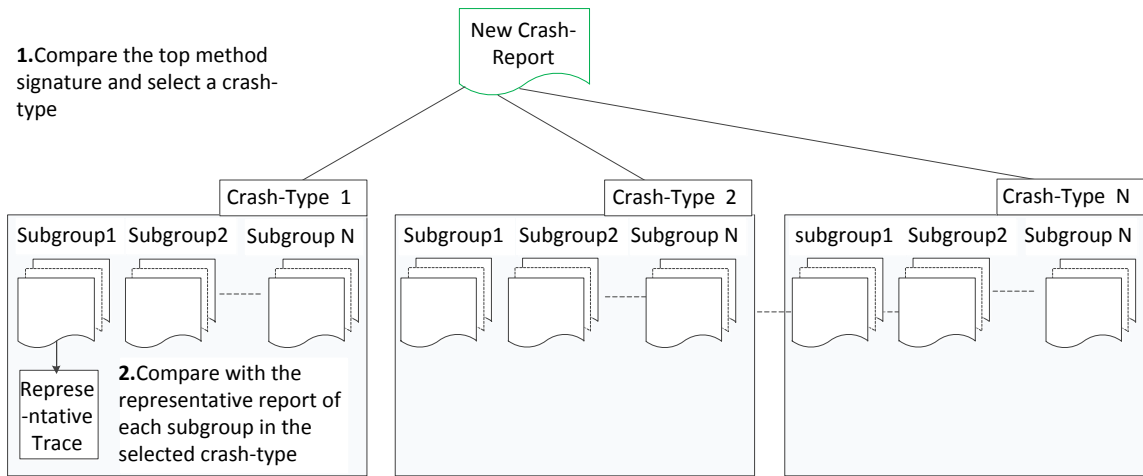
New Crash-Report

1.Compare the top method signature and select a crash-type

Crash-Type 1

Subgroup1 Subgroup2 Subgroup N

Represe-ntative Trace

2.Compare with the representative report of each subgroup in the selected crash-type

Crash-Type 2

Subgroup1 Subgroup2 Subgroup N

Crash-Type N

subgroup1 Subgroup2 Subgroup N